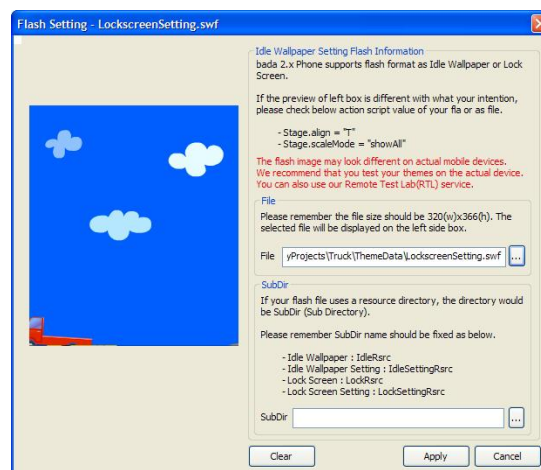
Flash Setting - LockscreenSetting.swf

Idle Wallpaper Setting Flash Information

bada 2.x Phone supports flash format as Idle Wallpaper or Lock Screen.

If the preview of left box is different with what your intention, please check below action script value of your fla or as file.

- Stage.align = "T"
- Stage.scaleMode = "showAll"

The flash image may look different on actual mobile devices. We recommend that you test your themes on the actual device. You can also use our Remote Test Lab(RTL) service.

File

Please remember the file size should be 320(w)x366(h). The selected file will be displayed on the left side box.

File yProjects\Truck\ThemeData\LockscreenSetting.swf ...

SubDir

If your flash file uses a resource directory, the directory would be SubDir (Sub Directory).

Please remember SubDir name should be fixed as below.

- Idle Wallpaper : IdleRsrc
- Idle Wallpaper Setting : IdleSettingRsrc
- Lock Screen : LockRsrc
- Lock Screen Setting : LockSettingRsrc

SubDir ...

Clear Apply Cancel